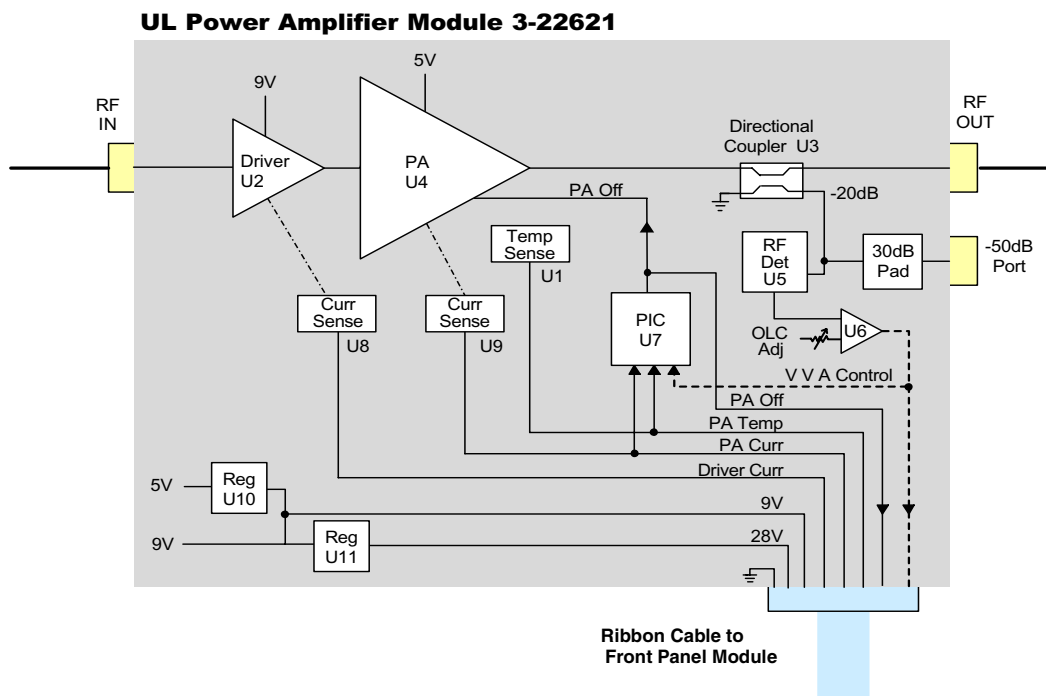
UL Power Amplifier Module 3-22621

RF IN

9V

Driver U2

5V

PA U4

RF OUT

Directional Coupler U3

PA Off

-20dB

Temp Sense U1

RF Det U5

30dB Pad

-50dB Port

Curr Sense U8

Curr Sense U9

PIC U7

OLC Adj

U6

V V A Control

PA Off

PA Temp

PA Curr

Driver Curr

5V

Reg U10

9V

9V

Reg U11

28V

Ribbon Cable to Front Panel Module